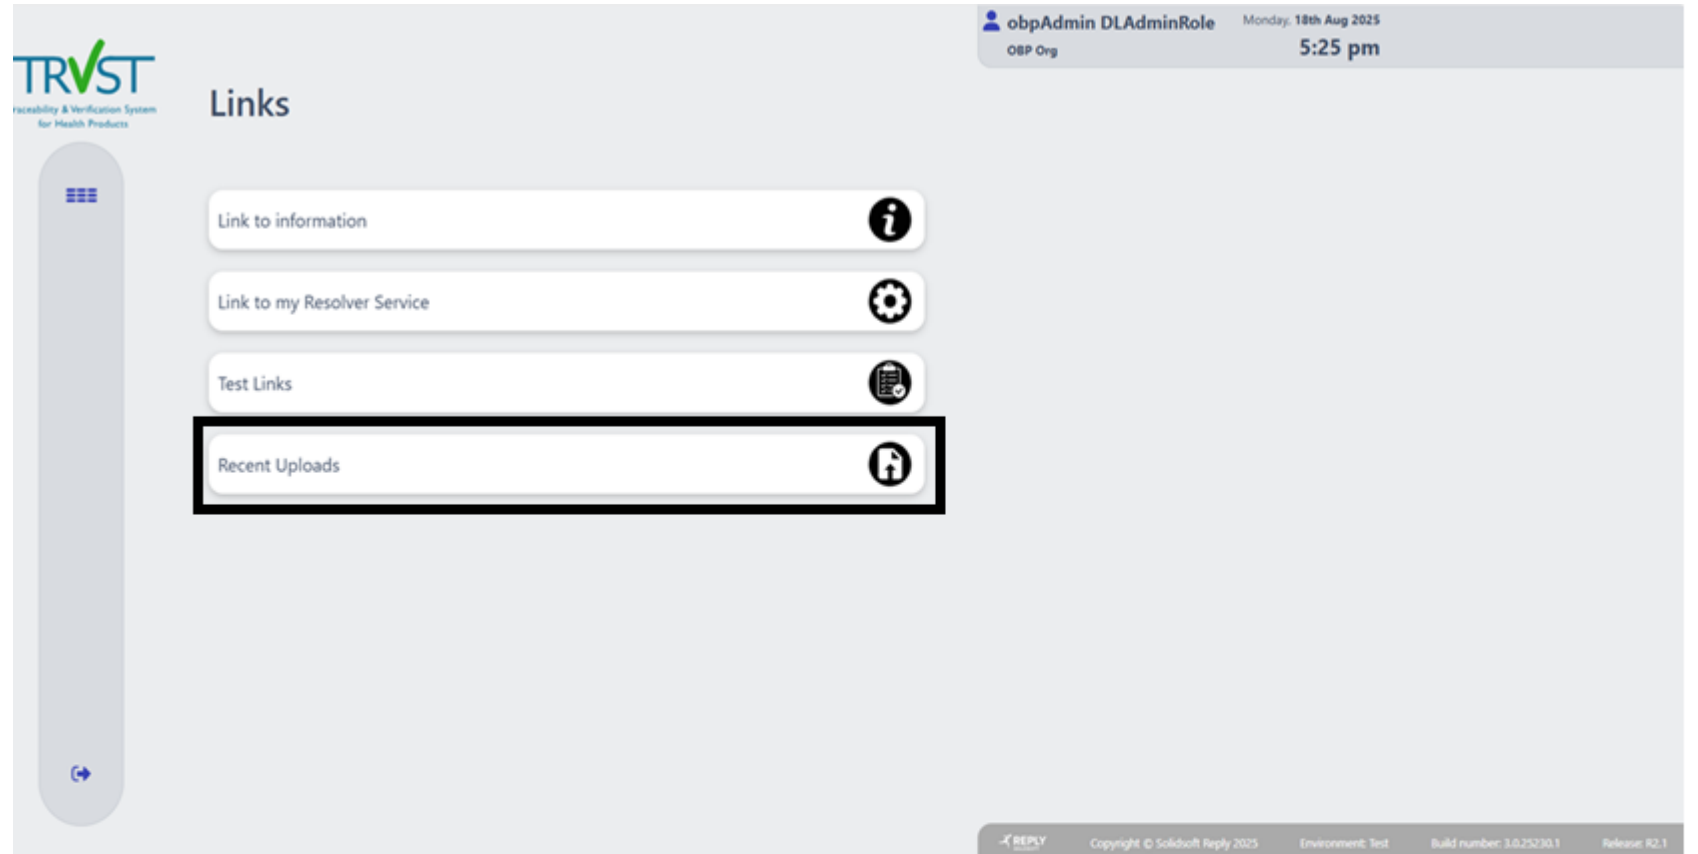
TRVST
raceability & Verification System for Health Products

Links

obpAdmin DLAdminRole
OBP Org

Monday, 18th Aug 2025
5:25 pm

Link to information

Link to my Resolver Service

Test Links

Recent Uploads

REPLY

Copyright © Solidsoft Reply 2025

Environment: Test

Build number: 3.0.25230.1

Release: R2.1